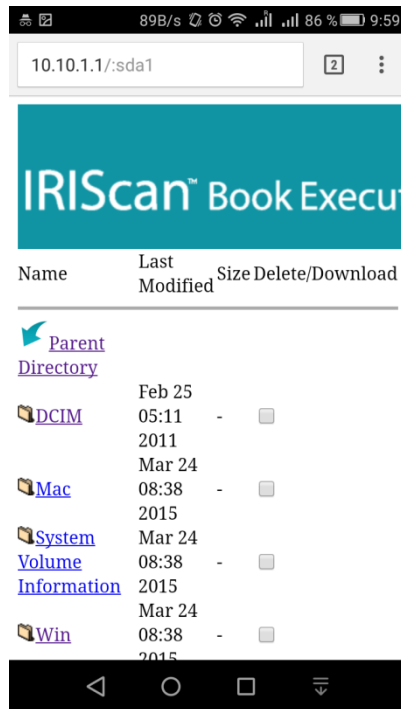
89B/s 86 % 9:59

10.10.1.1/:sda1

2

IRIScan™ Book Execu

| Name | Last Modified | Size | Delete/Download |
|---|---|---|---|
| Parent Directory | | | |
| DCIM | Feb 25 05:11 2011 | - | |
| Mac | Mar 24 08:38 2015 | - | |
| System Volume Information | Mar 24 08:38 2015 | - | |
| Win | Mar 24 08:38 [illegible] | - | |